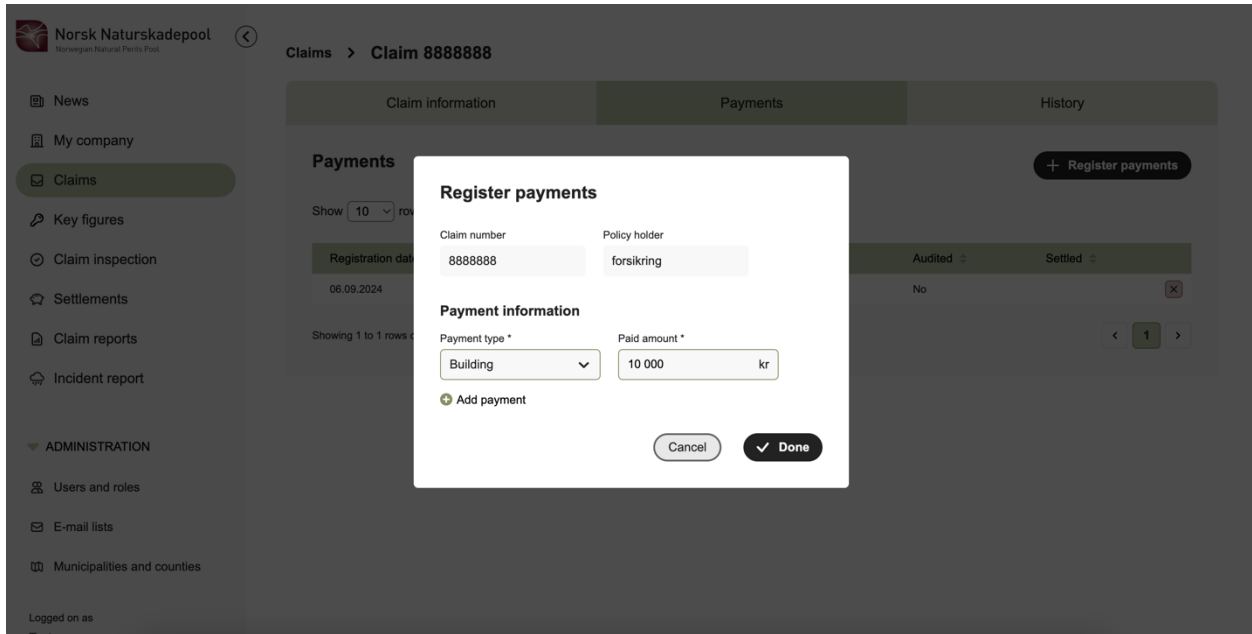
Norsk Naturskadepool
Norwegian Natural Perils Pool

News
My company
Claims
Key figures
Claim inspection
Settlements
Claim reports
Incident report

ADMINISTRATION
Users and roles
E-mail lists
Municipalities and counties

Logged on as

Claims > Claim 8888888

| Claim information | Payments | History |
|---|---|---|

Payments

+ Register payments

Show 10 rov

| Registration dat | | Audited | Settled |
|---|---|---|---|
| 06.09.2024 | | No | |

Showing 1 to 1 rows

‹ 1 ›

Register payments

Claim number
8888888

Policy holder
forsikring

Payment information

Payment type *
Building

Paid amount *
10 000 kr

Add payment

Cancel
Done